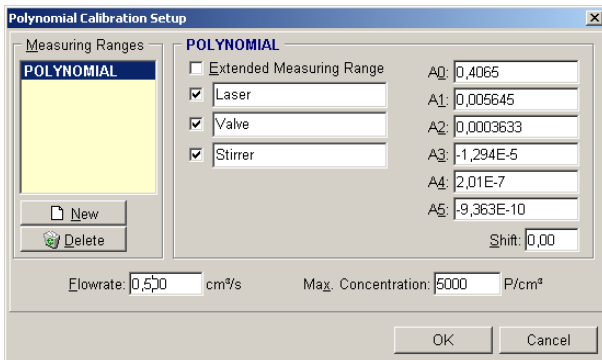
Polynomial Calibration Setup

Measuring Ranges
POLYNOMIAL

New
Delete

POLYNOMIAL
Extended Measuring Range
Laser
Valve
Stirrer

A0: 0,4065
A1: 0,005645
A2: 0,0003633
A3: -1,294E-5
A4: 2,01E-7
A5: -9,363E-10
Shift: 0,00

Flowrate: 0,500 cm³/s
Max. Concentration: 5000 P/cm³

OK
Cancel